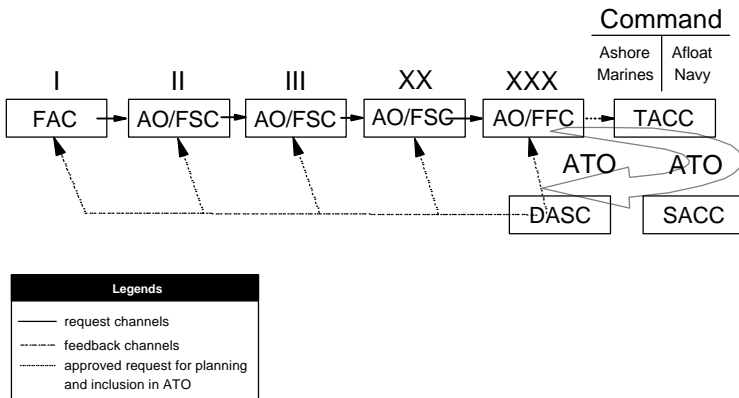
Command

Ashore Marines

Afloat Navy

I

II

III

XX

XXX

FAC

AO/FSC

AO/FSC

AO/FSC

AO/FFC

TACC

ATO

ATO

DASC

SACC

Legends

request channels

feedback channels

approved request for planning and inclusion in ATO